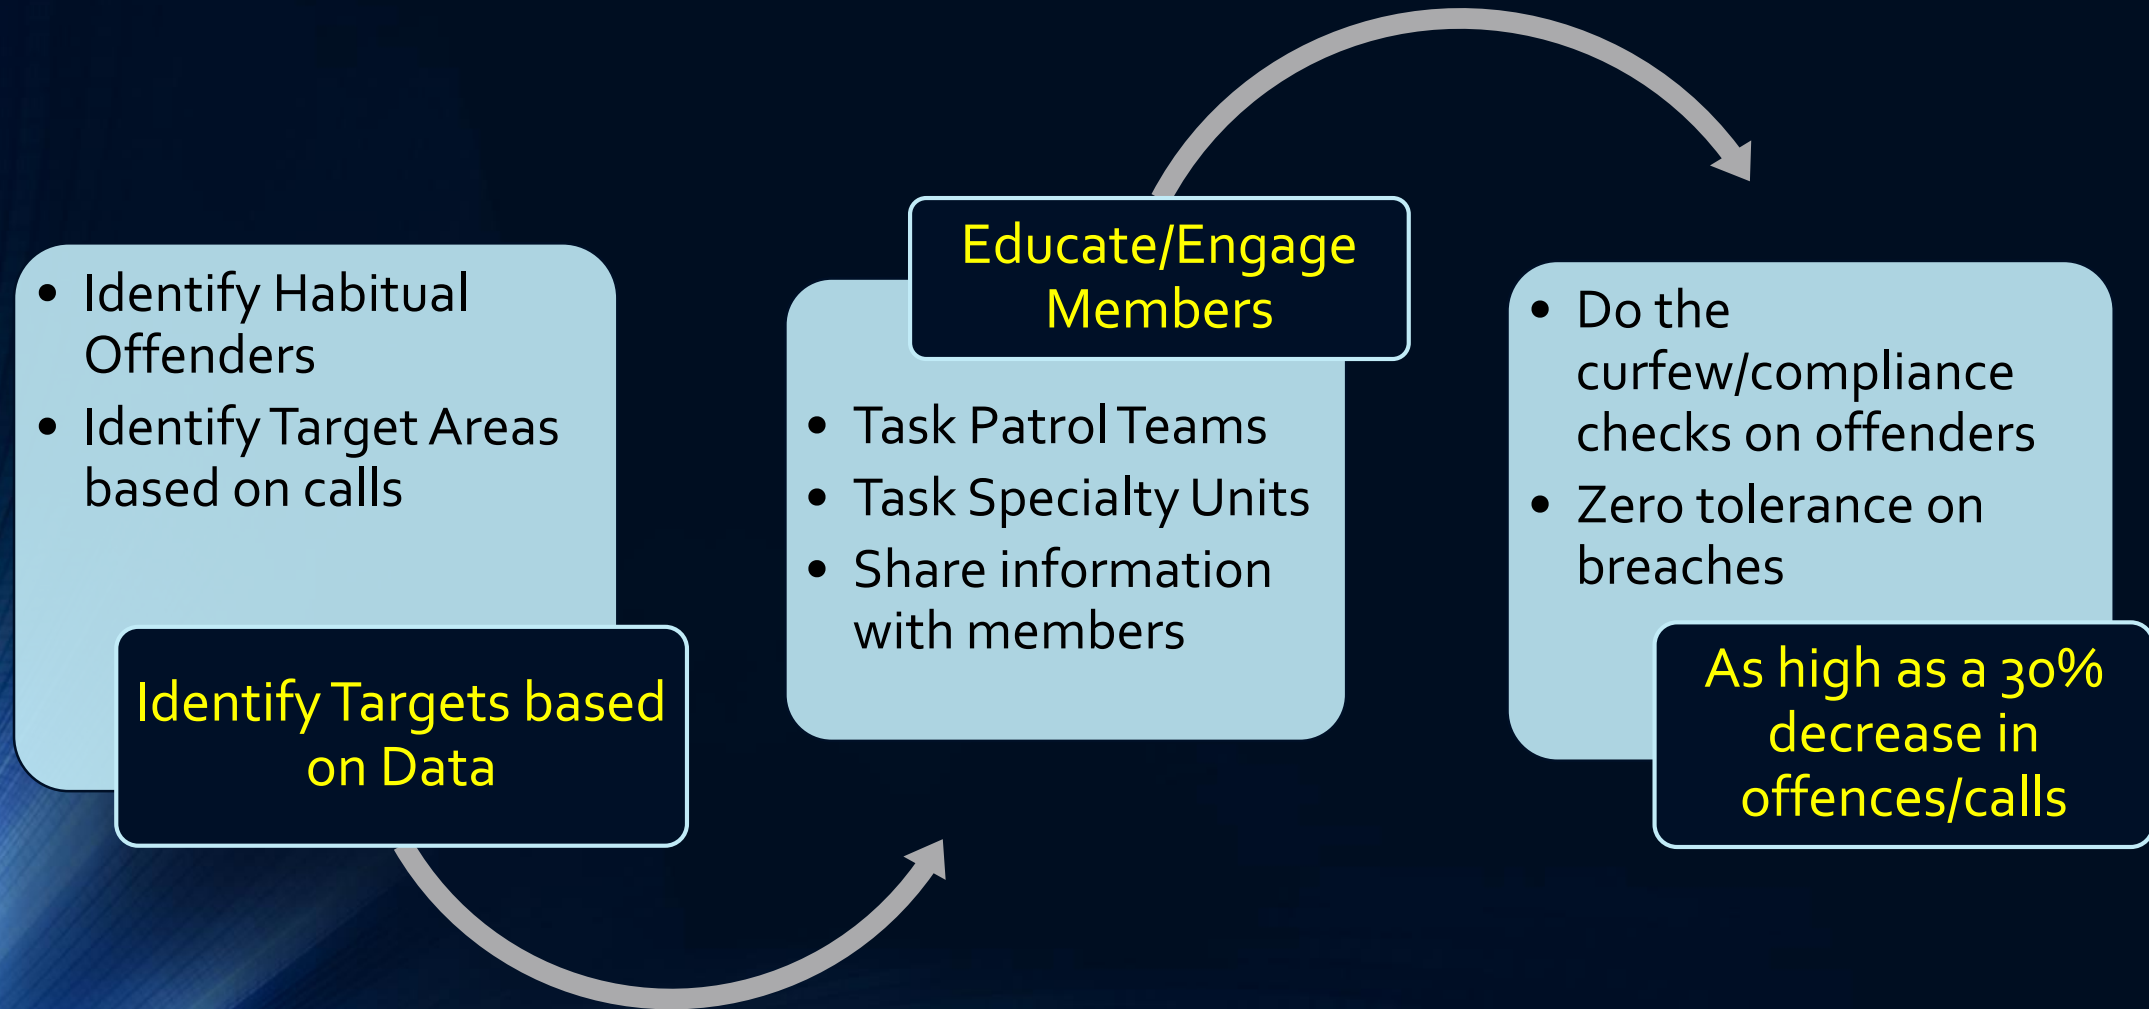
- Identify Habitual Offenders
- Identify Target Areas based on calls

Identify Targets based on Data

Educate/Engage Members

- Task Patrol Teams
- Task Specialty Units
- Share information with members

- Do the curfew/compliance checks on offenders
- Zero tolerance on breaches

As high as a 30% decrease in offences/calls